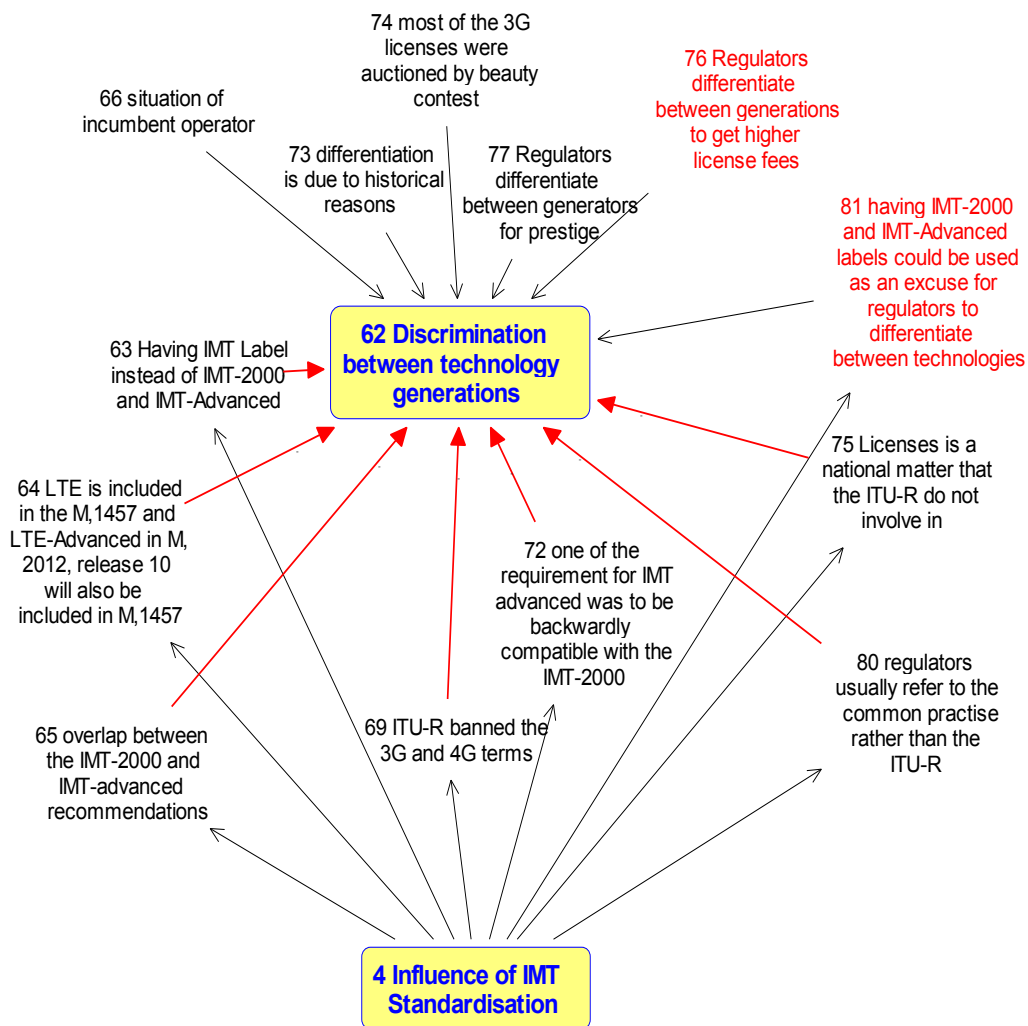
74 most of the 3G licenses were auctioned by beauty contest

76 Regulators differentiate between generations to get higher license fees

66 situation of incumbent operator

73 differentiation is due to historical reasons

77 Regulators differentiate between generators for prestige

81 having IMT-2000 and IMT-Advanced labels could be used as an excuse for regulators to differentiate between technologies

63 Having IMT Label instead of IMT-2000 and IMT-Advanced

62 Discrimination between technology generations

64 LTE is included in the M,1457 and LTE-Advanced in M, 2012, release 10 will also be included in M,1457

75 Licenses is a national matter that the ITU-R do not involve in

72 one of the requirement for IMT advanced was to be backwardly compatible with the IMT-2000

80 regulators usually refer to the common practise rather than the ITU-R

65 overlap between the IMT-2000 and IMT-advanced recommendations

69 ITU-R banned the 3G and 4G terms

4 Influence of IMT Standardisation